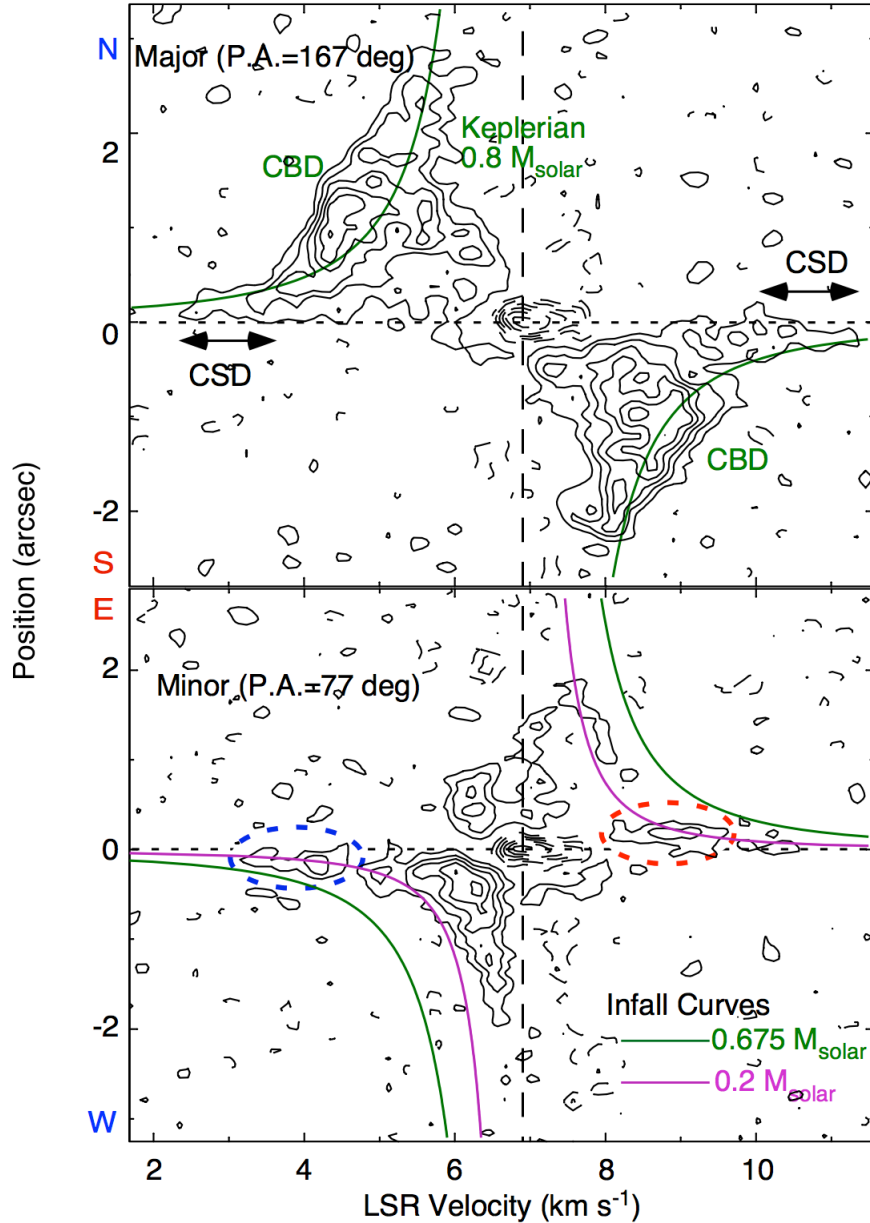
N
Major (P.A.=167 deg)
Keplerian
0.8 $M_{solar}$
CBD
2
0
-2
CSD
CSD
CBD
S
E
2
Minor (P.A.=77 deg)
0
-2
Infall Curves
0.675 $M_{solar}$
0.2 $M_{solar}$
W
Position (arcsec)
2
4
6
8
10
LSR Velocity (km $s^{-1}$)